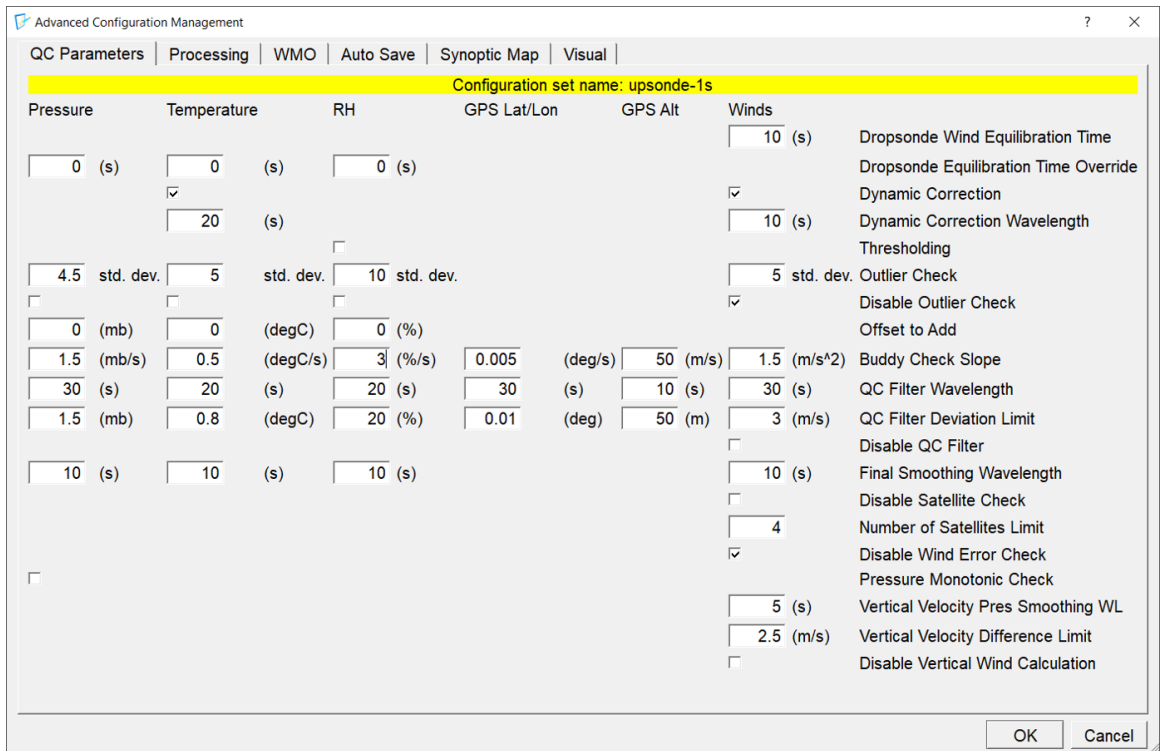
Advanced Configuration Management

? ✕

QC Parameters | Processing | WMO | Auto Save | Synoptic Map | Visual

Configuration set name: upsonde-1s

| Pressure | | Temperature | | RH | | GPS Lat/Lon | | GPS Alt | | Winds | | |
|---|---|---|---|---|---|---|---|---|---|---|---|---|
| | | | | | | | | | | 10 | (s) | Dropsonde Wind Equilibration Time |
| 0 | (s) | 0 | (s) | 0 | (s) | | | | | | | Dropsonde Equilibration Time Override |
| | | | | | | | | | | | | Dynamic Correction |
| | | 20 | (s) | | | | | | | 10 | (s) | Dynamic Correction Wavelength |
| | | | | | | | | | | | | Thresholding |
| 4.5 | std. dev. | 5 | std. dev. | 10 | std. dev. | | | | | 5 | std. dev. | Outlier Check |
| | | | | | | | | | | | | Disable Outlier Check |
| 0 | (mb) | 0 | (degC) | 0 | (%) | | | | | | | Offset to Add |
| 1.5 | (mb/s) | 0.5 | (degC/s) | 3 | (%/s) | 0.005 | (deg/s) | 50 | (m/s) | 1.5 | (m/s^2) | Buddy Check Slope |
| 30 | (s) | 20 | (s) | 20 | (s) | 30 | (s) | 10 | (s) | 30 | (s) | QC Filter Wavelength |
| 1.5 | (mb) | 0.8 | (degC) | 20 | (%) | 0.01 | (deg) | 50 | (m) | 3 | (m/s) | QC Filter Deviation Limit |
| | | | | | | | | | | | | Disable QC Filter |
| 10 | (s) | 10 | (s) | 10 | (s) | | | | | 10 | (s) | Final Smoothing Wavelength |
| | | | | | | | | | | | | Disable Satellite Check |
| | | | | | | | | | | 4 | | Number of Satellites Limit |
| | | | | | | | | | | | | Disable Wind Error Check |
| | | | | | | | | | | | | Pressure Monotonic Check |
| | | | | | | | | | | 5 | (s) | Vertical Velocity Pres Smoothing WL |
| | | | | | | | | | | 2.5 | (m/s) | Vertical Velocity Difference Limit |
| | | | | | | | | | | | | Disable Vertical Wind Calculation |

OK Cancel